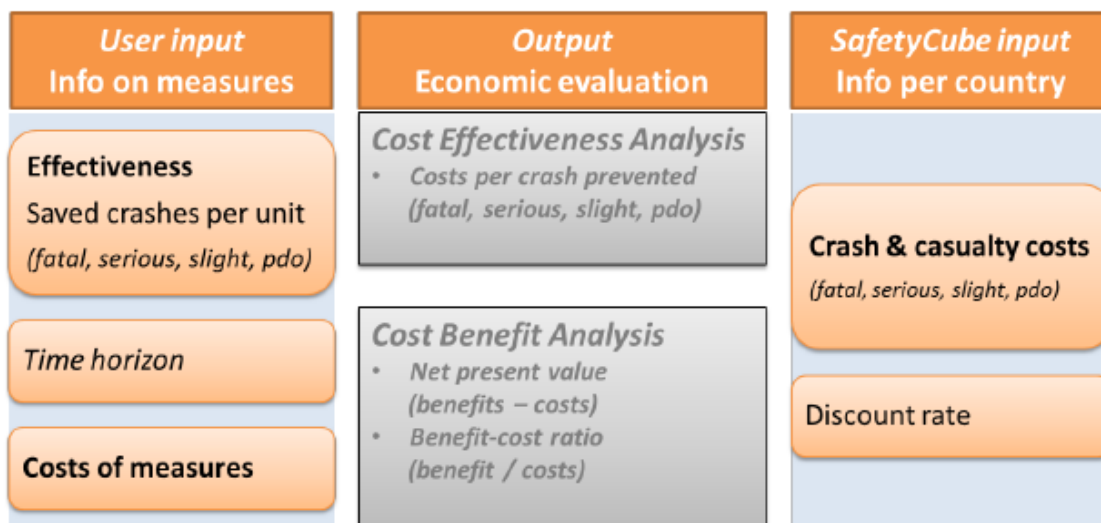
User input
Info on measures

Effectiveness
Saved crashes per unit
(fatal, serious, slight, pdo)

Time horizon

Costs of measures

Output
Economic evaluation

Cost Effectiveness Analysis
• Costs per crash prevented (fatal, serious, slight, pdo)

Cost Benefit Analysis
• Net present value (benefits – costs)
• Benefit-cost ratio (benefit / costs)

SafetyCube input
Info per country

Crash & casualty costs
(fatal, serious, slight, pdo)

Discount rate